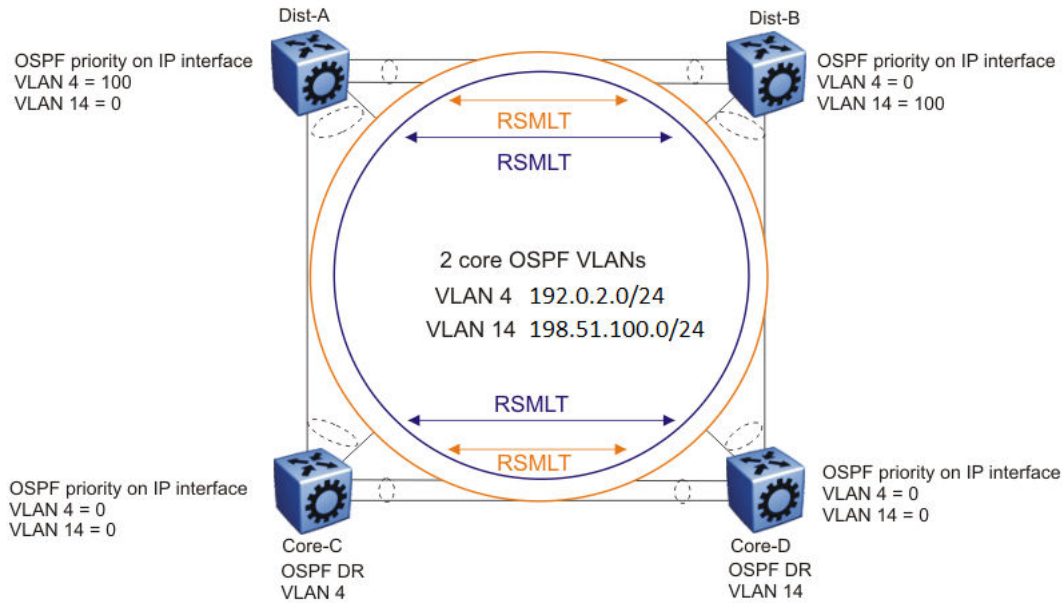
Dist-A

OSPF priority on IP interface
VLAN 4 = 100
VLAN 14 = 0

Dist-B

OSPF priority on IP interface
VLAN 4 = 0
VLAN 14 = 100

RSMLT

RSMLT

2 core OSPF VLANs
VLAN 4 192.0.2.0/24
VLAN 14 198.51.100.0/24

RSMLT

RSMLT

OSPF priority on IP interface
VLAN 4 = 0
VLAN 14 = 0

Core-C
OSPF DR
VLAN 4

OSPF priority on IP interface
VLAN 4 = 0
VLAN 14 = 0

Core-D
OSPF DR
VLAN 14